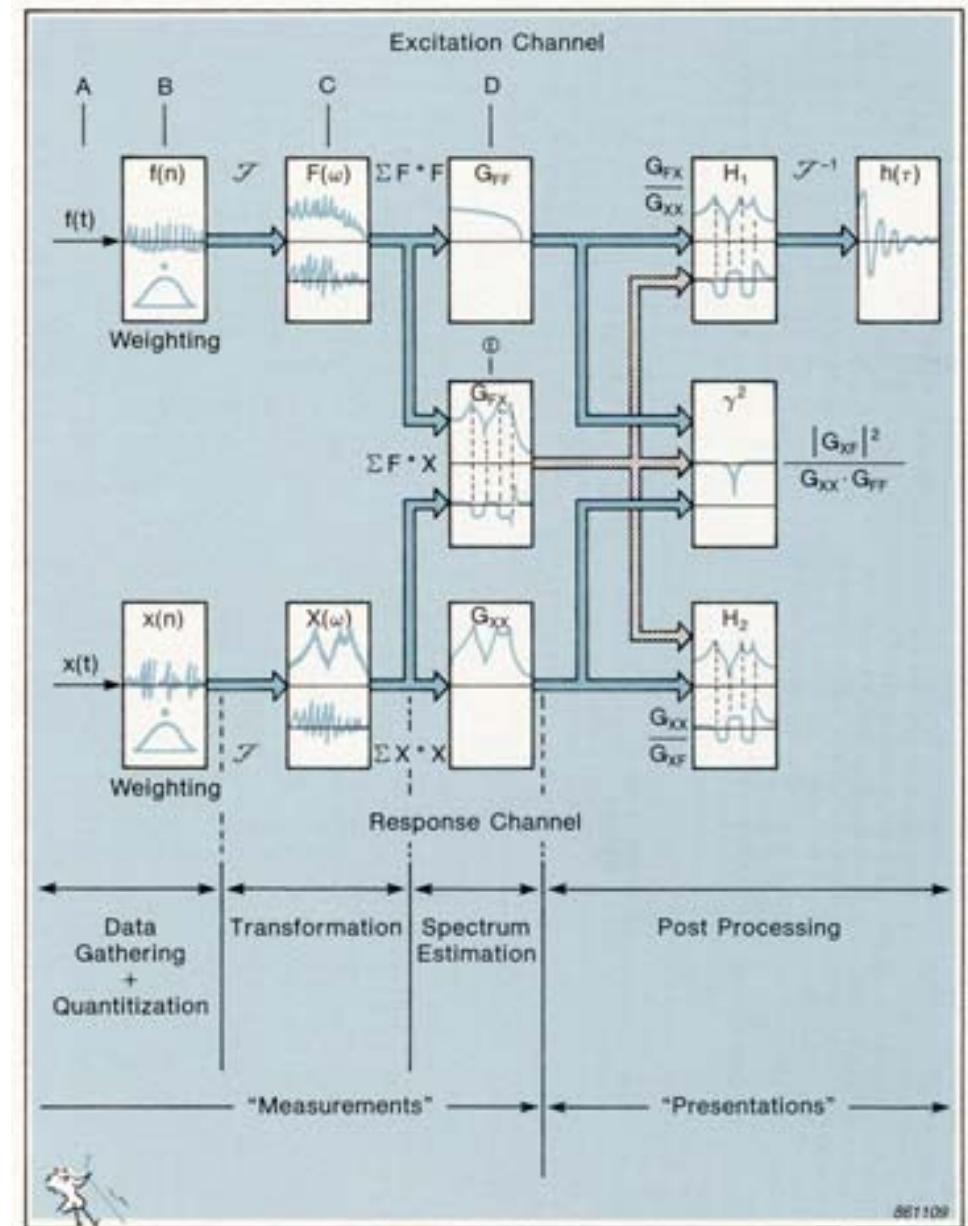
Excitation Channel

A B C D

f(t) f(n) $\mathcal{F}$ F(ω) ΣF * F $G_{FF}$ $\frac{G_{FX}}{G_{XX}}$ $H_1$ $\mathcal{F}^{-1}$ h(τ)

Weighting

E

$G_{FX}$

ΣF * X

$\gamma^2$ $\frac{|G_{XF}|^2}{G_{XX} \cdot G_{FF}}$

x(t) x(n) X(ω) $G_{XX}$ $H_2$

$\mathcal{F}$ ΣX * X $\frac{G_{XX}}{G_{XF}}$

Weighting

Response Channel

Data Gathering + Quantitization

Transformation

Spectrum Estimation

Post Processing

"Measurements"

"Presentations"

861109